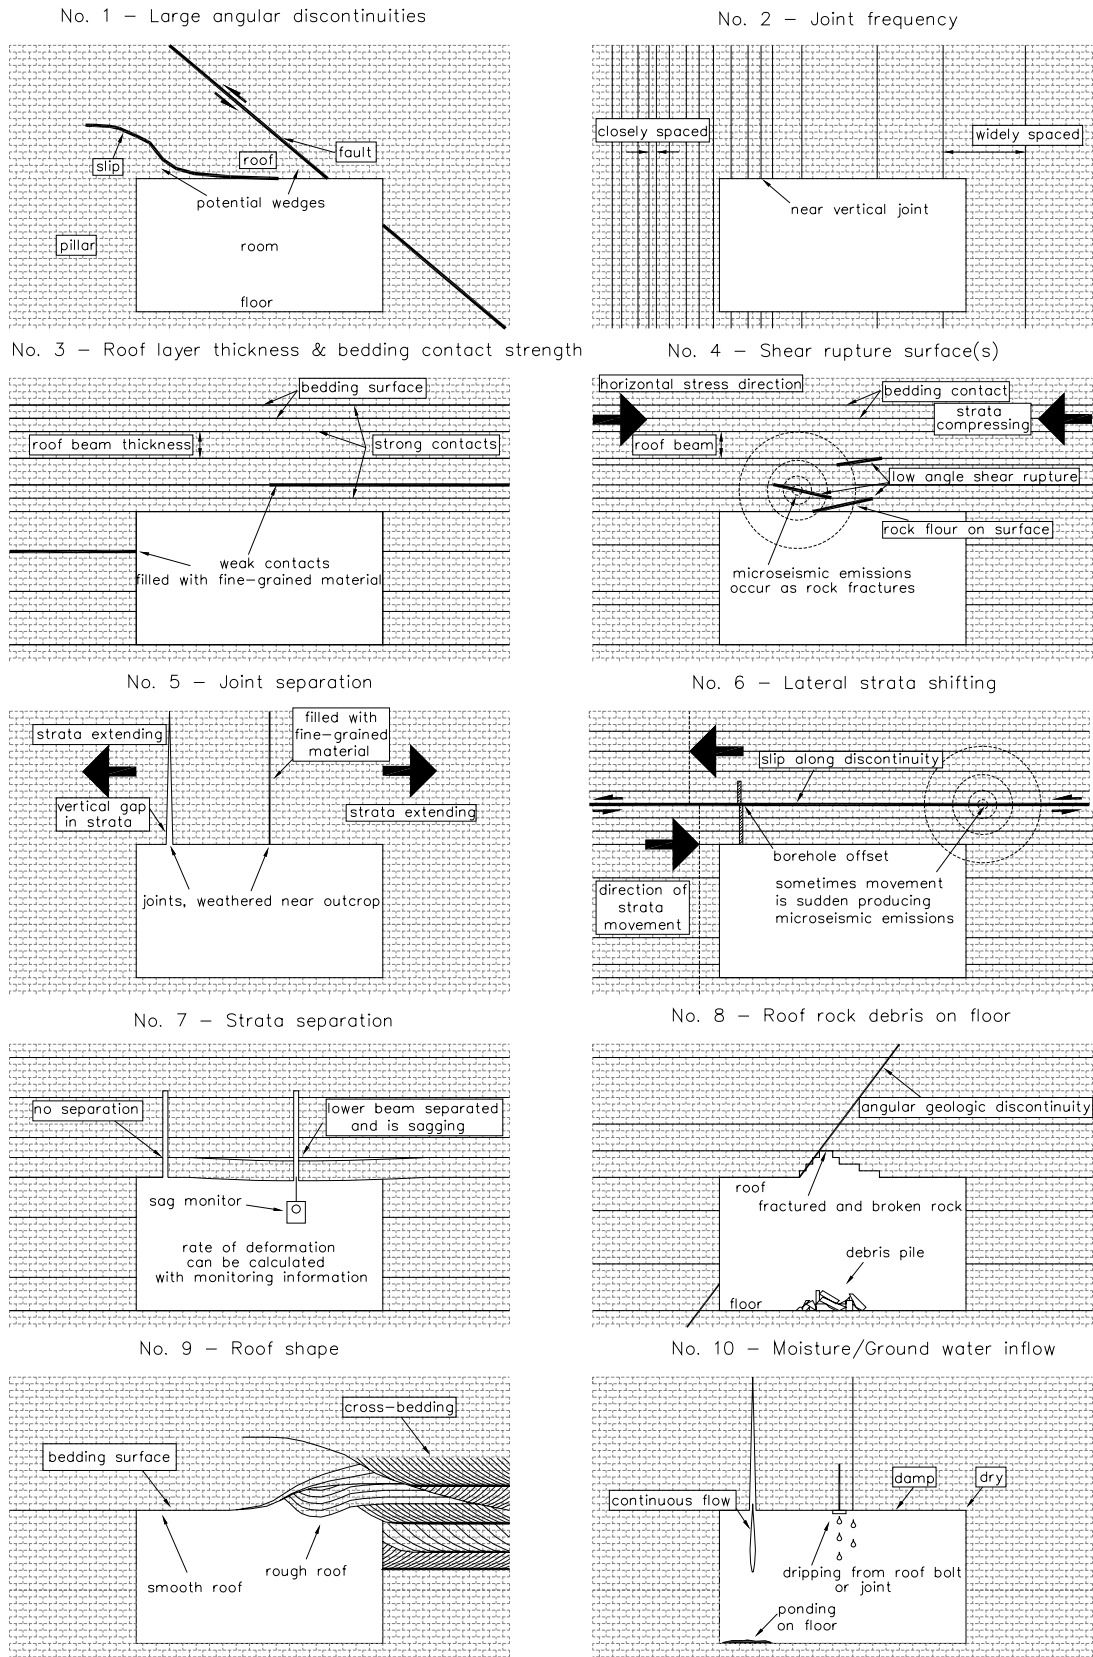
No. 1 – Large angular discontinuities

slip

roof

fault

potential wedges

pillar

room

floor

No. 2 – Joint frequency

closely spaced

widely spaced

near vertical joint

No. 3 – Roof layer thickness & bedding contact strength

bedding surface

roof beam thickness

strong contacts

weak contacts filled with fine-grained material

No. 4 – Shear rupture surface(s)

horizontal stress direction

bedding contact

strata compressing

roof beam

low angle shear rupture

rock flour on surface

microseismic emissions occur as rock fractures

No. 5 – Joint separation

strata extending

filled with fine-grained material

strata extending

vertical gap in strata

joints, weathered near outcrop

No. 6 – Lateral strata shifting

slip along discontinuity

borehole offset

direction of strata movement

sometimes movement is sudden producing microseismic emissions

No. 7 – Strata separation

no separation

lower beam separated and is sagging

sag monitor

rate of deformation can be calculated with monitoring information

No. 8 – Roof rock debris on floor

angular geologic discontinuity

roof

fractured and broken rock

debris pile

floor

No. 9 – Roof shape

cross-bedding

bedding surface

smooth roof

rough roof

No. 10 – Moisture/Ground water inflow

continuous flow

damp

dry

dripping from roof bolt or joint

ponding on floor